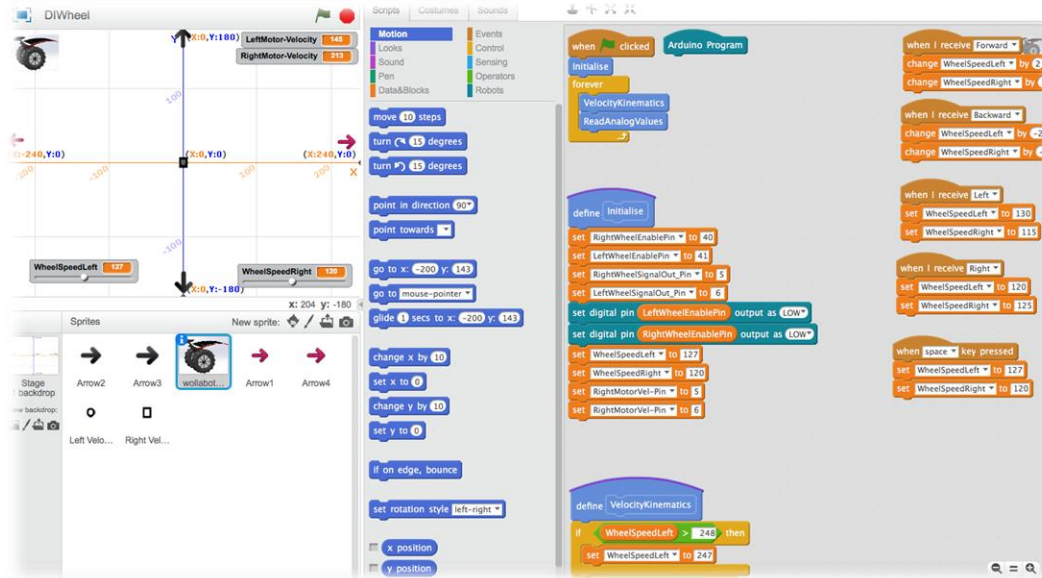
DIWheel

LeftMotor-Velocity 145
RightMotor-Velocity 213

(X:0,Y:180)
(X:-240,Y:0)
(X:0,Y:0)
(X:240,Y:0)
(X:0,Y:-180)
X
Y
100
-200
-100
100
200
-100

WheelSpeedLeft 127
WheelSpeedRight 120

x: 204 y: -180

Sprites
New sprite:

Stage
1 backdrop
New backdrop:

Arrow2
Arrow3
wollabot...
Arrow1
Arrow4
Left Velo...
Right Vel...

Scripts Costumes Sounds

Motion
Looks
Sound
Pen
Data&Blocks
Events
Control
Sensing
Operators
Robots

move 10 steps
turn 15 degrees
turn 15 degrees
point in direction 90
point towards
go to x: -200 y: 143
go to mouse-pointer
glide 1 secs to x: -200 y: 143
change x by 10
set x to 0
change y by 10
set y to 0
if on edge, bounce
set rotation style left-right
x position
y position

when clicked
Arduino Program
Initialise
forever
VelocityKinematics
ReadAnalogValues

define Initialise
set RightWheelEnablePin to 40
set LeftWheelEnablePin to 41
set RightWheelSignalOut_Pin to 5
set LeftWheelSignalOut_Pin to 6
set digital pin LeftWheelEnablePin output as LOW
set digital pin RightWheelEnablePin output as LOW
set WheelSpeedLeft to 127
set WheelSpeedRight to 120
set RightMotorVel-Pin to 5
set RightMotorVel-Pin to 6

define VelocityKinematics
if WheelSpeedLeft > 248 then
set WheelSpeedLeft to 247

when I receive Forward
change WheelSpeedLeft by 2
change WheelSpeedRight by

when I receive Backward
change WheelSpeedLeft by -2
change WheelSpeedRight by

when I receive Left
set WheelSpeedLeft to 130
set WheelSpeedRight to 115

when I receive Right
set WheelSpeedLeft to 120
set WheelSpeedRight to 125

when space key pressed
set WheelSpeedLeft to 127
set WheelSpeedRight to 120